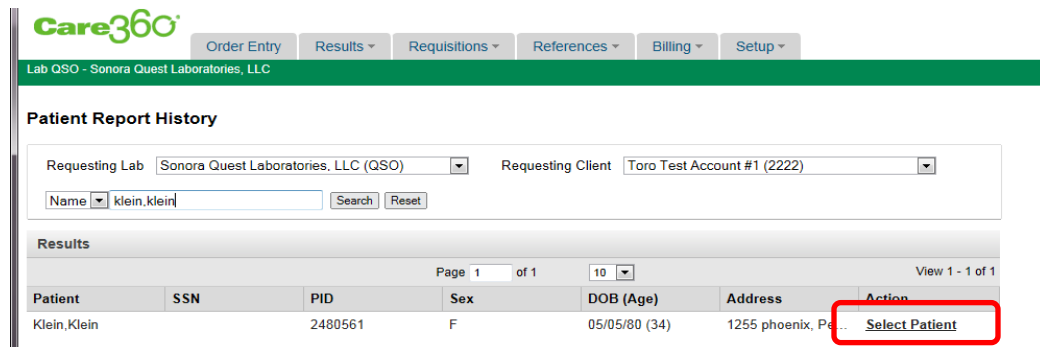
Care360

Order Entry | Results ▾ | Requisitions ▾ | References ▾ | Billing ▾ | Setup ▾

Lab QSO - Sonora Quest Laboratories, LLC

Patient Report History

Requesting Lab Sonora Quest Laboratories, LLC (QSO) Requesting Client Toro Test Account #1 (2222)

Name klein,klein Search Reset

Results

Page 1 of 1 10 View 1 - 1 of 1

| Patient | SSN | PID | Sex | DOB (Age) | Address | Action |
|---|---|---|---|---|---|---|
| Klein,Klein | | 2480561 | F | 05/05/80 (34) | 1255 phoenix, Pe... | Select Patient |